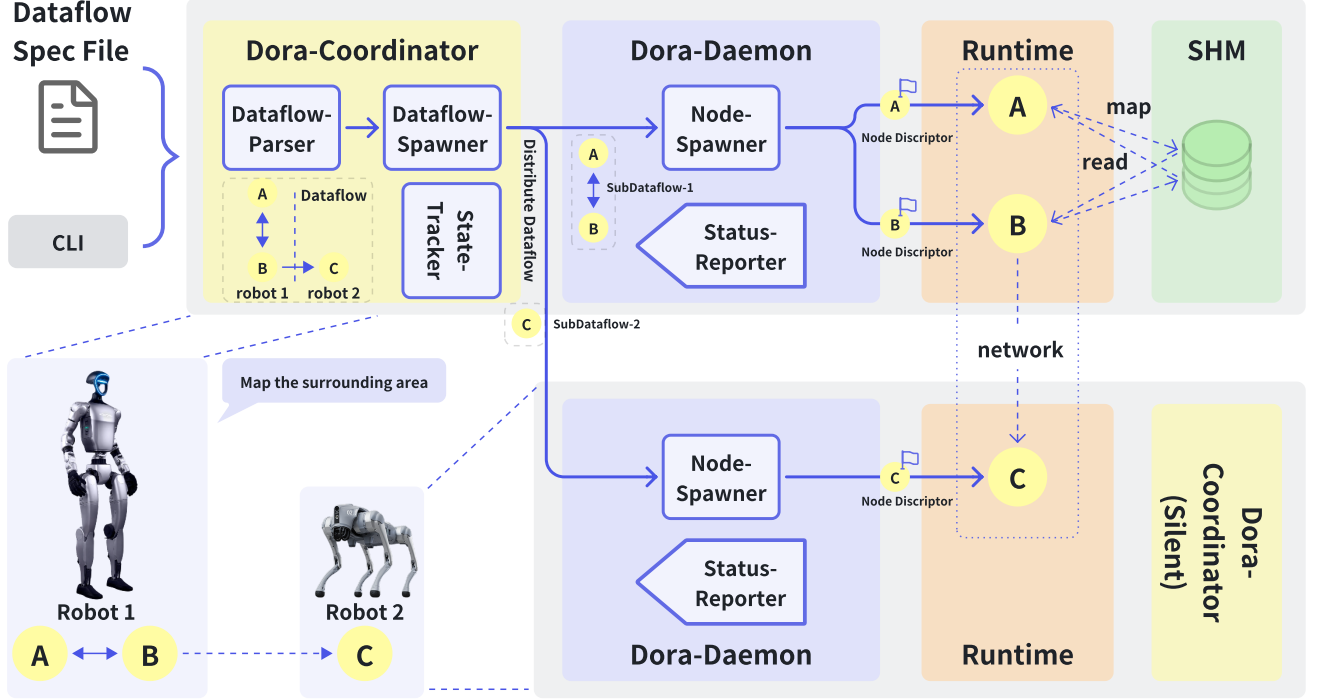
Dataflow Spec File

CLI

Dora-Coordinator

Dataflow-Parser

Dataflow-Spawner

A

Dataflow

B

C

robot 1

robot 2

State-Tracker

Distribute Dataflow

C

SubDataflow-2

Dora-Daemon

Node-Spawner

A

SubDataflow-1

B

Status-Reporter

Runtime

A

Node Discriptor

A

B

Node Discriptor

B

map

read

SHM

network

Map the surrounding area

Node-Spawner

Status-Reporter

Dora-Daemon

C

Node Discriptor

C

Runtime

Dora-Coordinator (Silent)

Robot 1

A

B

Robot 2

C